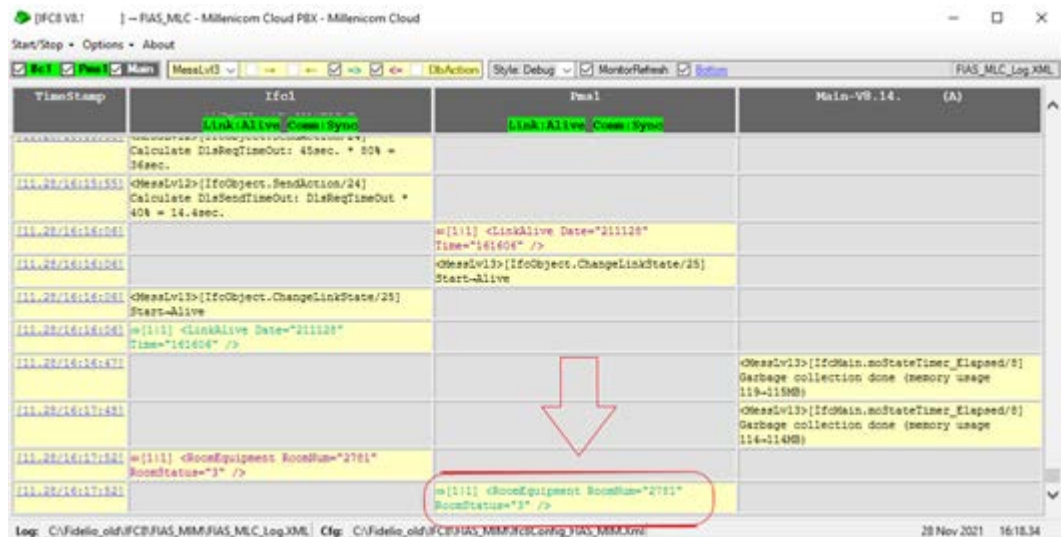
[IFC8 V8.1 ] – FIAS_MLC - Millenicom Cloud PBX - Millenicom Cloud

Start/Stop • Options • About

Ifc1 Pms1 Main MessLvl3 DbAction Style: Debug MonitorRefresh Bottom FIAS_MLC_Log.XML

| TimeStamp | Ifc1<br>Link:Alive Comm:Sync | Pms1<br>Link:Alive Comm:Sync | Main-V8.14. (A) |
|---|---|---|---|
| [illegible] | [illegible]<br>Calculate DlsReqTimeOut: 45sec. * 80% = 36sec. | | |
| [11.28/16:15:55] | <MessLvl2>[IfcObject.SendAction/24]<br>Calculate DlsSendTimeOut: DlsReqTimeOut * 40% = 14.4sec. | | |
| [11.28/16:16:06] | | =[1|1] <LinkAlive Date="211128" Time="161606" /> | |
| [11.28/16:16:06] | | <MessLvl3>[IfcObject.ChangeLinkState/25]<br>Start→Alive | |
| [11.28/16:16:06] | <MessLvl3>[IfcObject.ChangeLinkState/25]<br>Start→Alive | | |
| [11.28/16:16:06] | =[1|1] <LinkAlive Date="211128" Time="161606" /> | | |
| [11.28/16:16:47] | | | <MessLvl3>[IfcMain.moStateTimer_Elapsed/8]<br>Garbage collection done (memory usage 119→115MB) |
| [11.28/16:17:48] | | | <MessLvl3>[IfcMain.moStateTimer_Elapsed/8]<br>Garbage collection done (memory usage 116→114MB) |
| [11.28/16:17:52] | =[1|1] <RoomEquipment RoomNum="2701" RoomStatus="3" /> | | |
| [11.28/16:17:52] | | =[1|1] <RoomEquipment RoomNum="2701" RoomStatus="3" /> | |

Log: C:\Fidelio_old\IFC8\FIAS_MIM\FIAS_MLC_Log.XML Cfg: C:\Fidelio_old\IFC8\FIAS_MIM\IfcConfig_FIAS_MIM.xml 28 Nov 2021 16:18:34